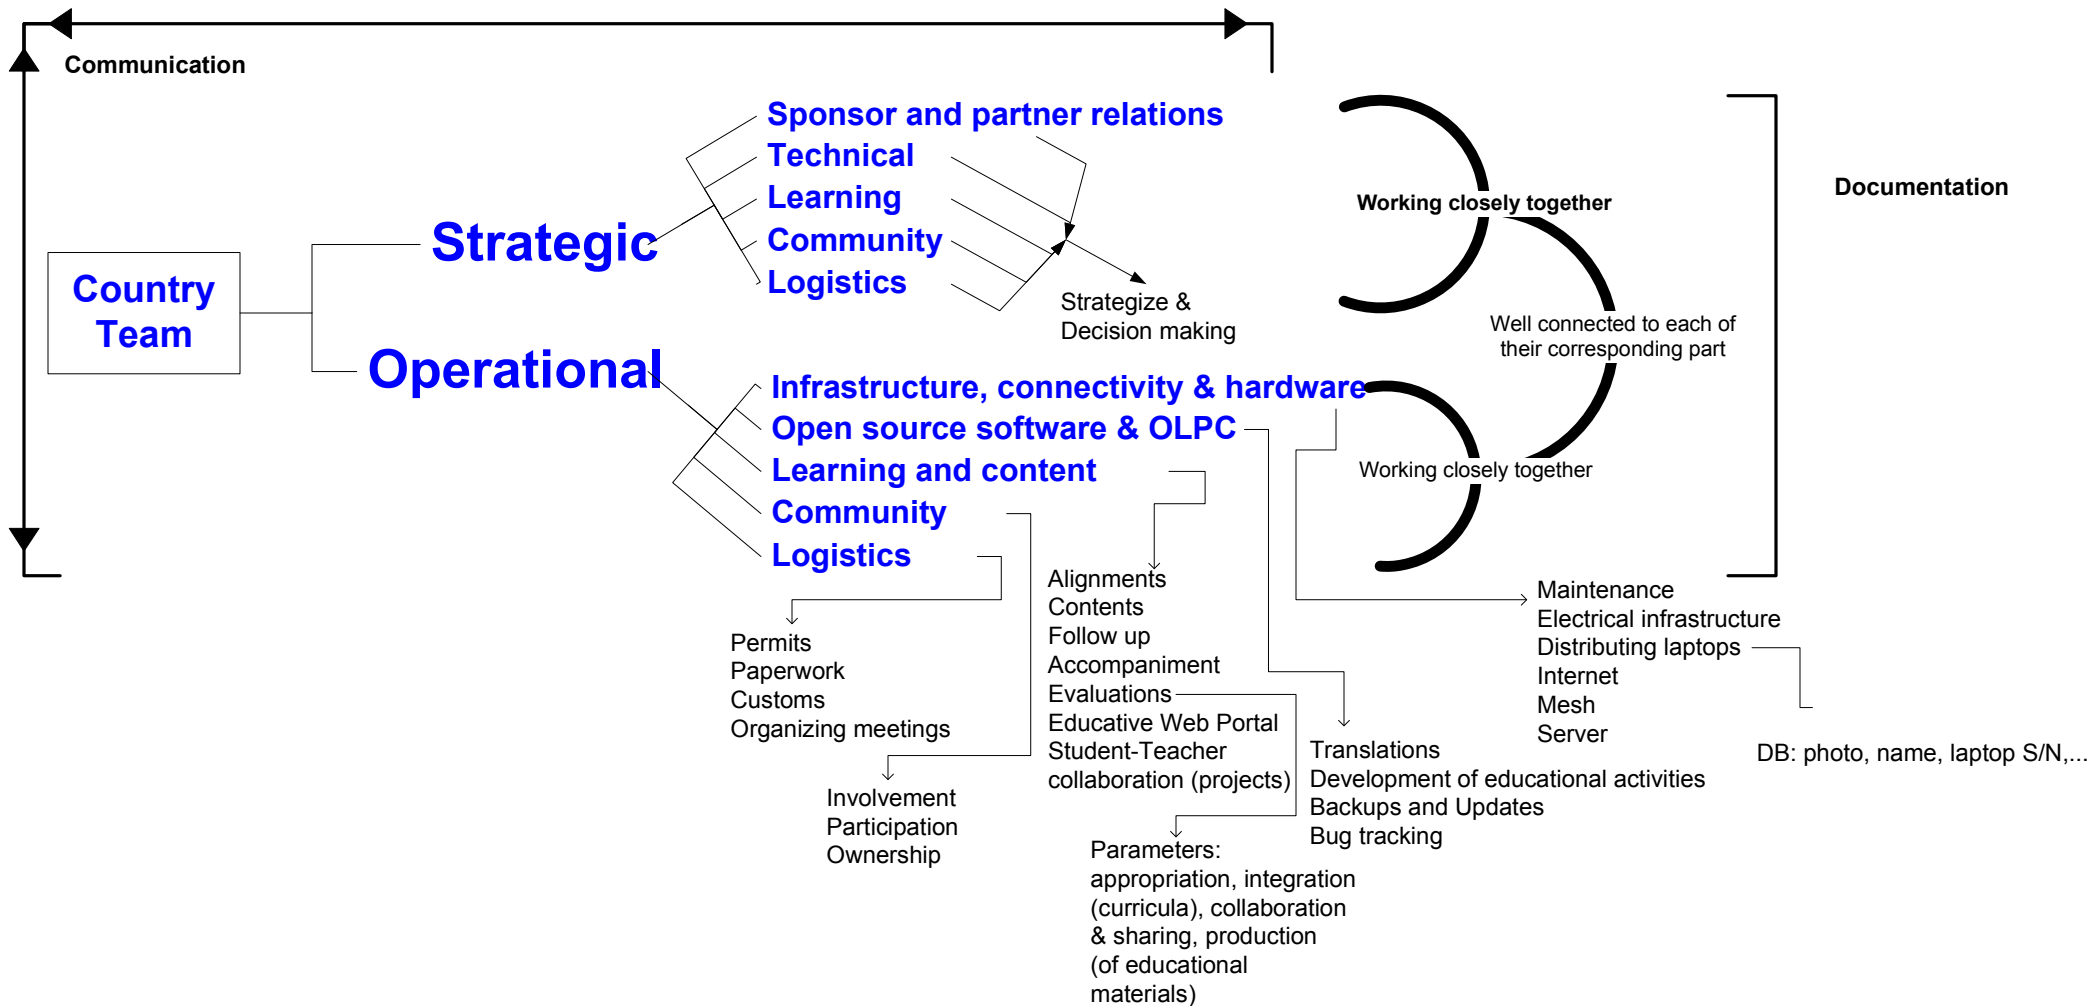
Communication

Country Team

Strategic

Sponsor and partner relations
Technical
Learning
Community
Logistics

Strategize & Decision making

Working closely together

Well connected to each of their corresponding part

Documentation

Operational

Infrastructure, connectivity & hardware
Open source software & OLPC
Learning and content
Community
Logistics

Working closely together

Alignments
Contents
Follow up
Accompaniment
Evaluations
Educative Web Portal
Student-Teacher collaboration (projects)

Maintenance
Electrical infrastructure
Distributing laptops
Internet
Mesh
Server

DB: photo, name, laptop S/N,...

Permits
Paperwork
Customs
Organizing meetings

Translations
Development of educational activities
Backups and Updates
Bug tracking

Involvement
Participation
Ownership

Parameters:
appropriation, integration (curricula), collaboration & sharing, production (of educational materials)